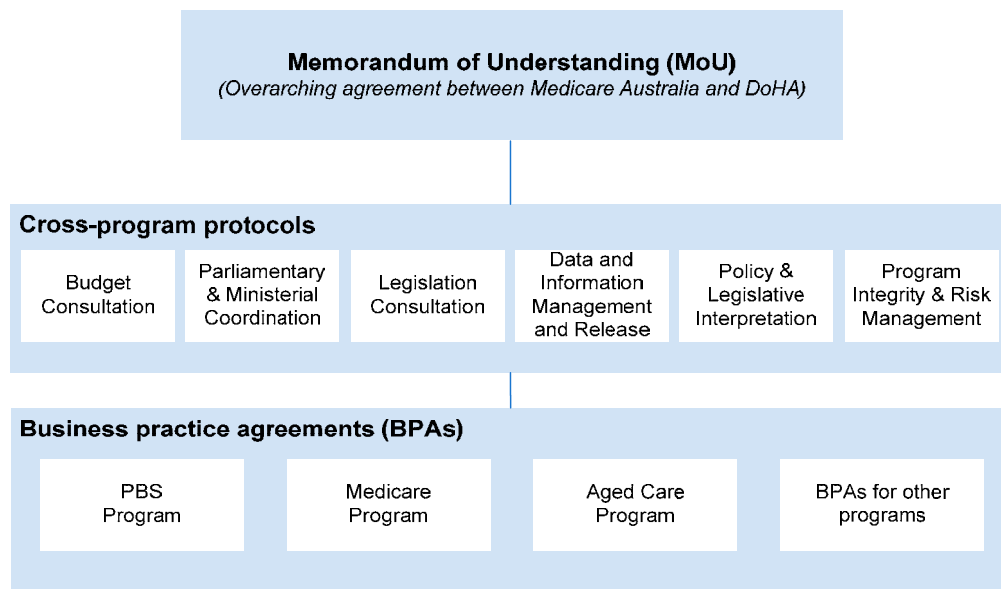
Memorandum of Understanding (MoU)
(Overarching agreement between Medicare Australia and DoHA)

Cross-program protocols

Budget Consultation

Parliamentary & Ministerial Coordination

Legislation Consultation

Data and Information Management and Release

Policy & Legislative Interpretation

Program Integrity & Risk Management

Business practice agreements (BPAs)

PBS Program

Medicare Program

Aged Care Program

BPAs for other programs